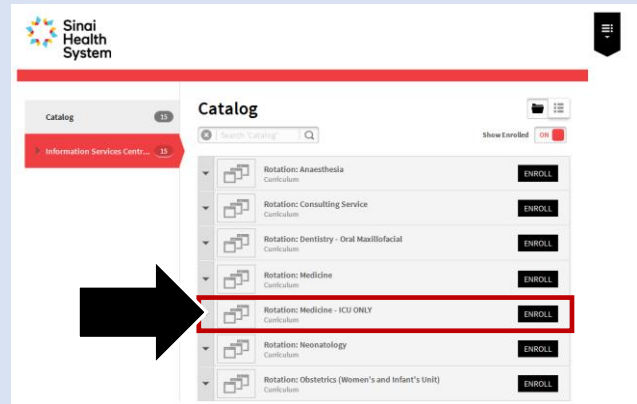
Sinai Health System

Catalog 15

Information Services Centr... 15

Catalog

Search 'Catalog'

Show Enrolled ON

Rotation: Anaesthesia
Curriculum
ENROLL

Rotation: Consulting Service
Curriculum
ENROLL

Rotation: Dentistry - Oral Maxillofacial
Curriculum
ENROLL

Rotation: Medicine
Curriculum
ENROLL

Rotation: Medicine - ICU ONLY
Curriculum
ENROLL

Rotation: Neonatology
Curriculum
ENROLL

Rotation: Obstetrics (Women's and Infant's Unit)
Curriculum
ENROLL